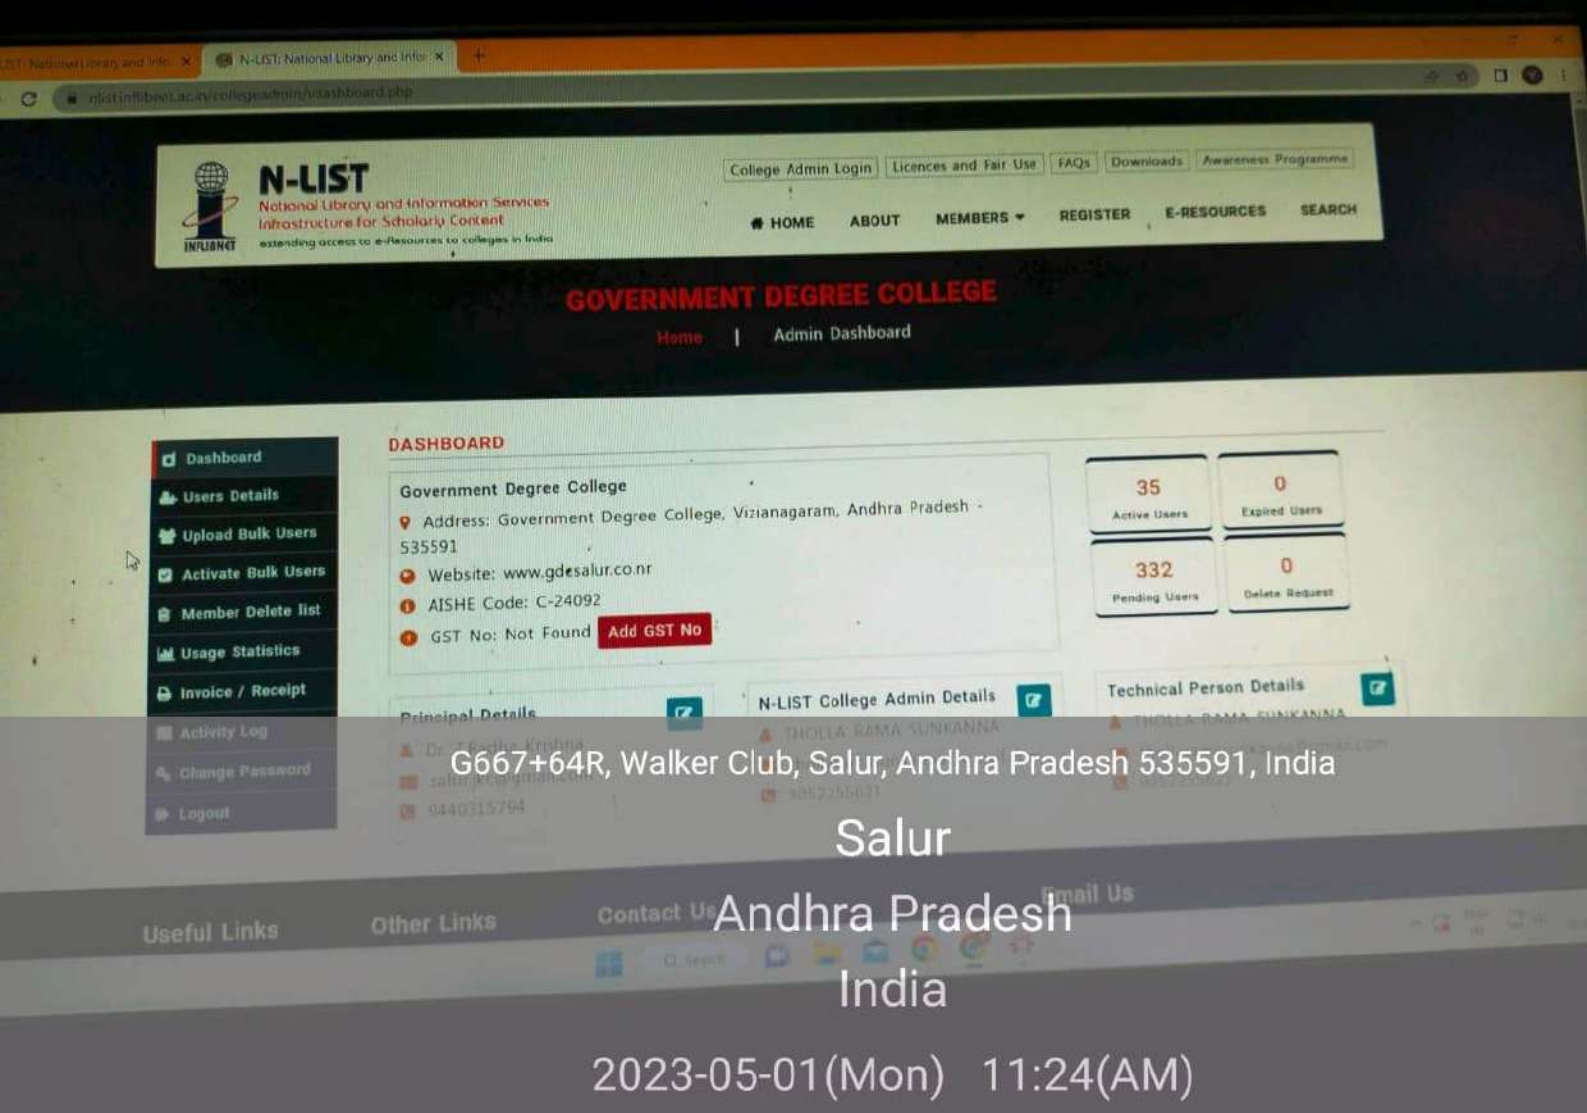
N-LIST: National Library and Info ×
N-LIST: National Library and Info ×
nlist.inflibnet.ac.in/collegeadmin/vdashboard.php

N-LIST
National Library and Information Services Infrastructure for Scholarly Content
extending access to e-Resources to colleges in India
INFLIBNET

College Admin Login | Licences and Fair Use | FAQs | Downloads | Awareness Programme

HOME ABOUT MEMBERS REGISTER E-RESOURCES SEARCH

GOVERNMENT DEGREE COLLEGE
Home | Admin Dashboard

Dashboard
Users Details
Upload Bulk Users
Activate Bulk Users
Member Delete list
Usage Statistics
Invoice / Receipt
Activity Log
Change Password
Logout

DASHBOARD

Government Degree College
Address: Government Degree College, Vizianagaram, Andhra Pradesh - 535591
Website: www.gdcsalur.co.nr
AISHE Code: C-24092
GST No: Not Found Add GST No

35 Active Users
0 Expired Users
332 Pending Users
0 Delete Request

Principal Details
Dr. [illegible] Krishna
salurjkc@gmail.com
9440315794

N-LIST College Admin Details
THOLLA RAMA SUNKANNA
8052255621

Technical Person Details
THOLLA RAMA SUNKANNA
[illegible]@gmail.com
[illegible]

Useful Links Other Links Contact Us Email Us

Search

G667+64R, Walker Club, Salur, Andhra Pradesh 535591, India
Salur
Andhra Pradesh
India
2023-05-01(Mon) 11:24(AM)